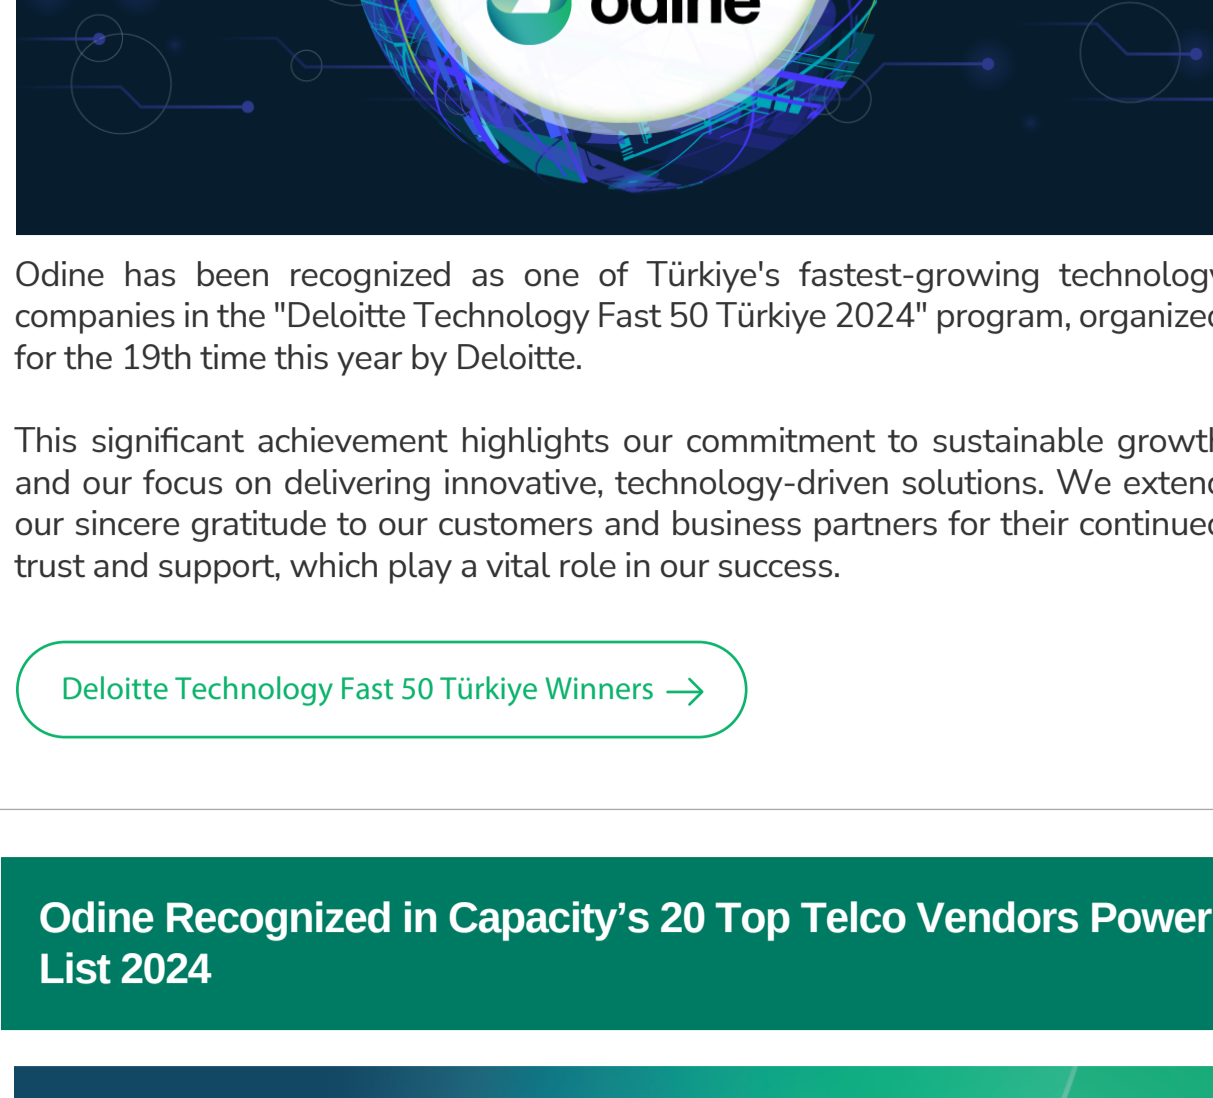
odine

Odine has been recognized as one of Türkiye's fastest-growing technolog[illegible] companies in the "Deloitte Technology Fast 50 Türkiye 2024" program, organize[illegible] for the 19th time this year by Deloitte.

This significant achievement highlights our commitment to sustainable growt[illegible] and our focus on delivering innovative, technology-driven solutions. We exten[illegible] our sincere gratitude to our customers and business partners for their continue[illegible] trust and support, which play a vital role in our success.

Deloitte Technology Fast 50 Türkiye Winners

Odine Recognized in Capacity’s 20 Top Telco Vendors Power List 2024